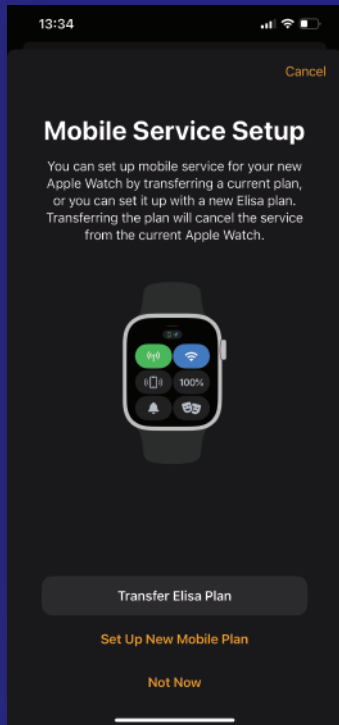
13:34

Cancel

Mobile Service Setup

You can set up mobile service for your new Apple Watch by transferring a current plan, or you can set it up with a new Elisa plan. Transferring the plan will cancel the service from the current Apple Watch.

100%

Transfer Elisa Plan

Set Up New Mobile Plan

Not Now